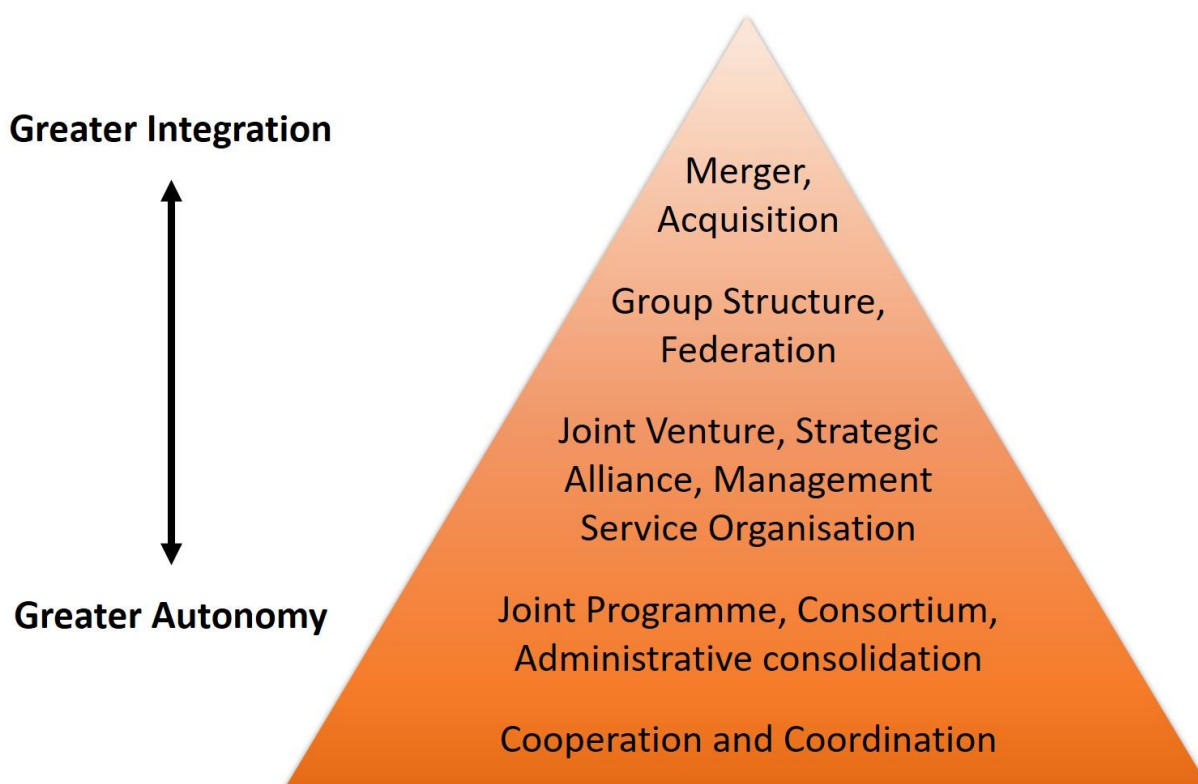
Greater Integration

Greater Autonomy

Merger, Acquisition

Group Structure, Federation

Joint Venture, Strategic Alliance, Management Service Organisation

Joint Programme, Consortium, Administrative consolidation

Cooperation and Coordination